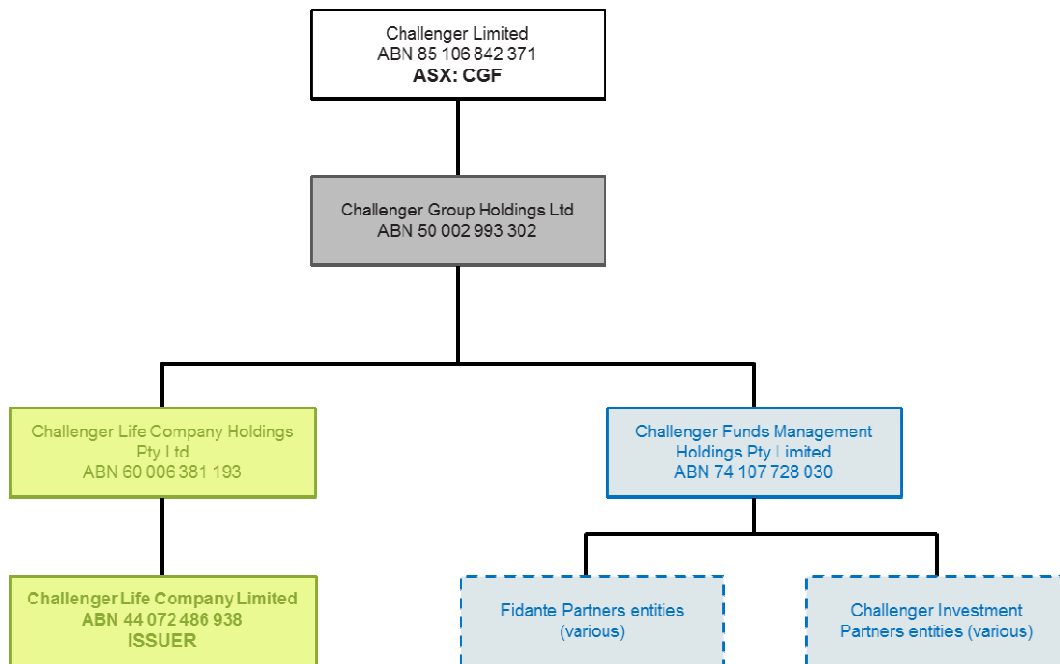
Challenger Limited
ABN 85 106 842 371
ASX: CGF

Challenger Group Holdings Ltd
ABN 50 002 993 302

Challenger Life Company Holdings Pty Ltd
ABN 60 006 381 193

Challenger Funds Management Holdings Pty Limited
ABN 74 107 728 030

Challenger Life Company Limited
ABN 44 072 486 938
ISSUER

Fidante Partners entities
(various)

Challenger Investment Partners entities (various)